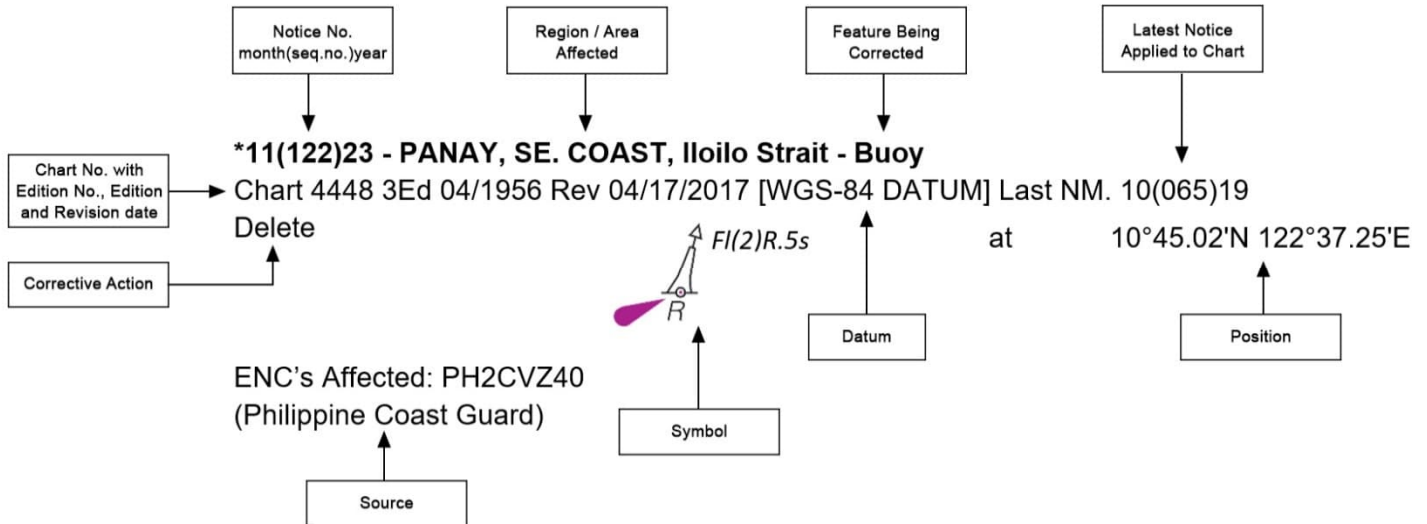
Notice No. month(seq.no.)year

Region / Area Affected

Feature Being Corrected

Latest Notice Applied to Chart

Chart No. with Edition No., Edition and Revision date

**\*11(122)23 - PANAY, SE. COAST, Iloilo Strait - Buoy**
Chart 4448 3Ed 04/1956 Rev 04/17/2017 [WGS-84 DATUM] Last NM. 10(065)19
Delete

Fl(2)R.5s

R

at

10°45.02'N 122°37.25'E

Corrective Action

Datum

Position

ENC's Affected: PH2CVZ40
(Philippine Coast Guard)

Symbol

Source